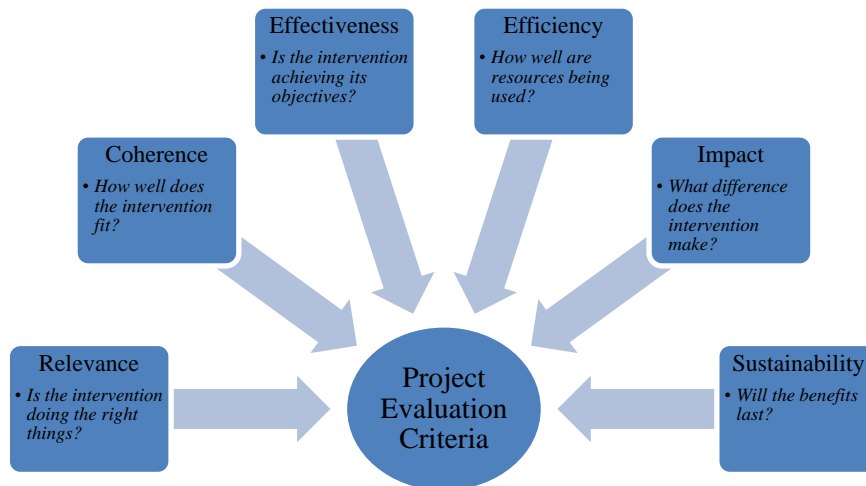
Effectiveness
• Is the intervention achieving its objectives?

Efficiency
• How well are resources being used?

Coherence
• How well does the intervention fit?

Impact
• What difference does the intervention make?

Relevance
• Is the intervention doing the right things?

Project Evaluation Criteria

Sustainability
• Will the benefits last?